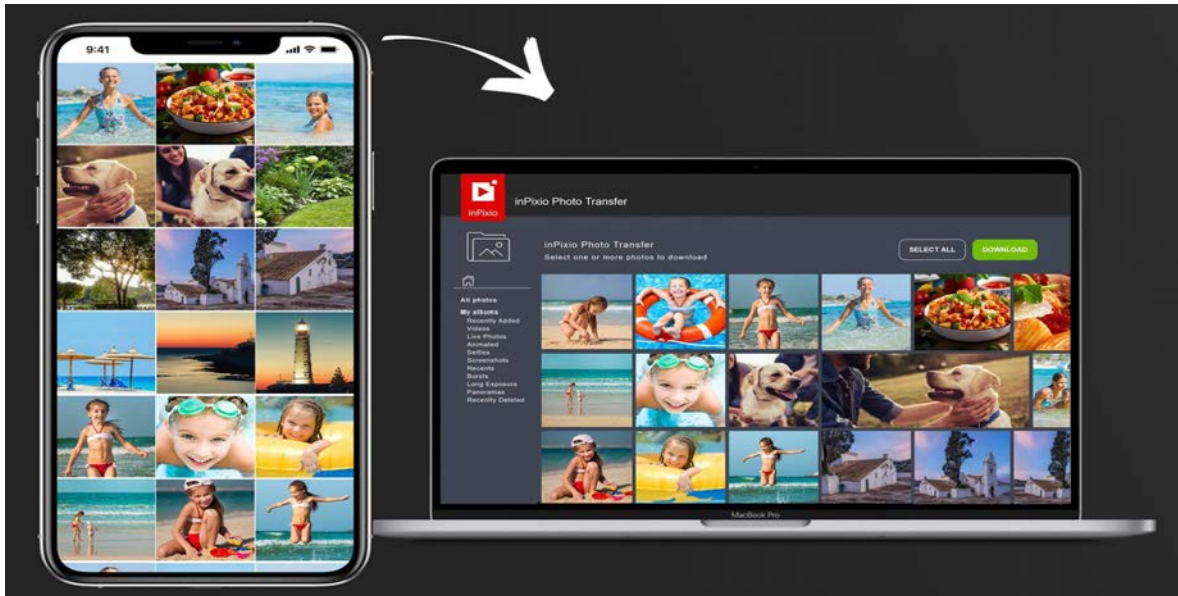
9:41

inPixio

inPixio Photo Transfer

inPixio Photo Transfer
Select one or more photos to download

SELECT ALL

DOWNLOAD

All photos
My albums
Recently Added
Videos
Live Photos
Animated
Selfies
Screenshots
Recents
Bursts
Long Exposure
Panoramas
Recently Deleted

MacBook Pro